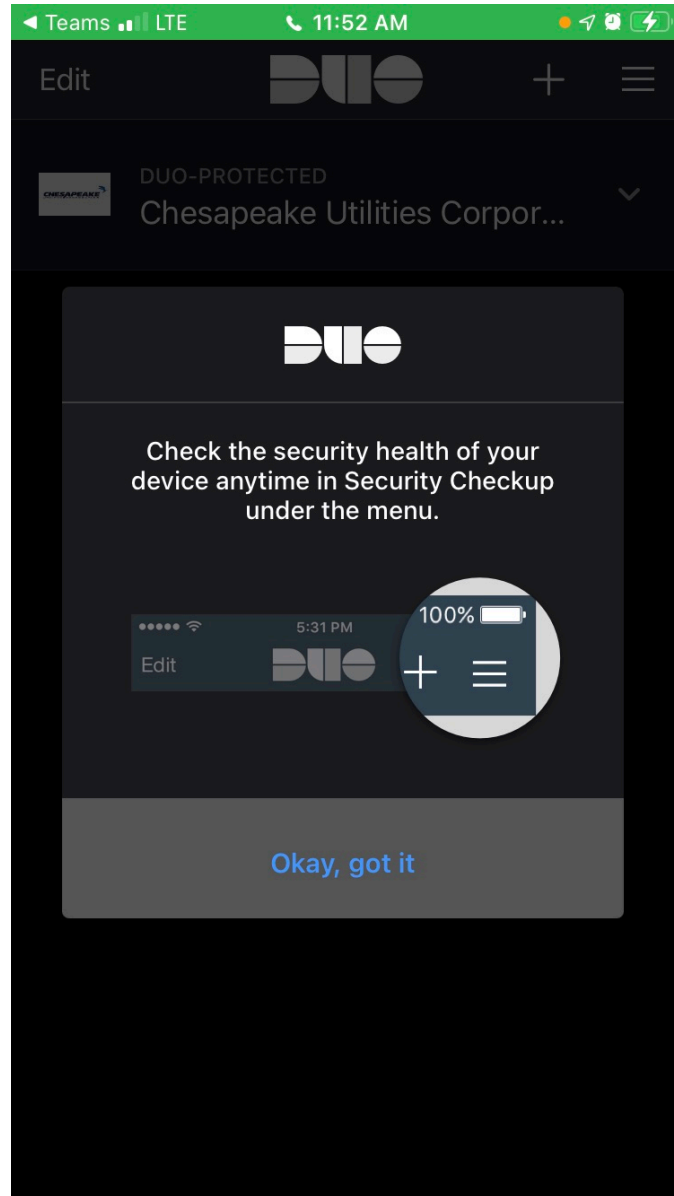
◀ Teams LTE 11:52 AM

Edit DUO

CHESAPEAKE
DUO-PROTECTED
Chesapeake Utilities Corpor...

DUO

Check the security health of your device anytime in Security Checkup under the menu.

5:31 PM 100%
Edit DUO

Okay, got it